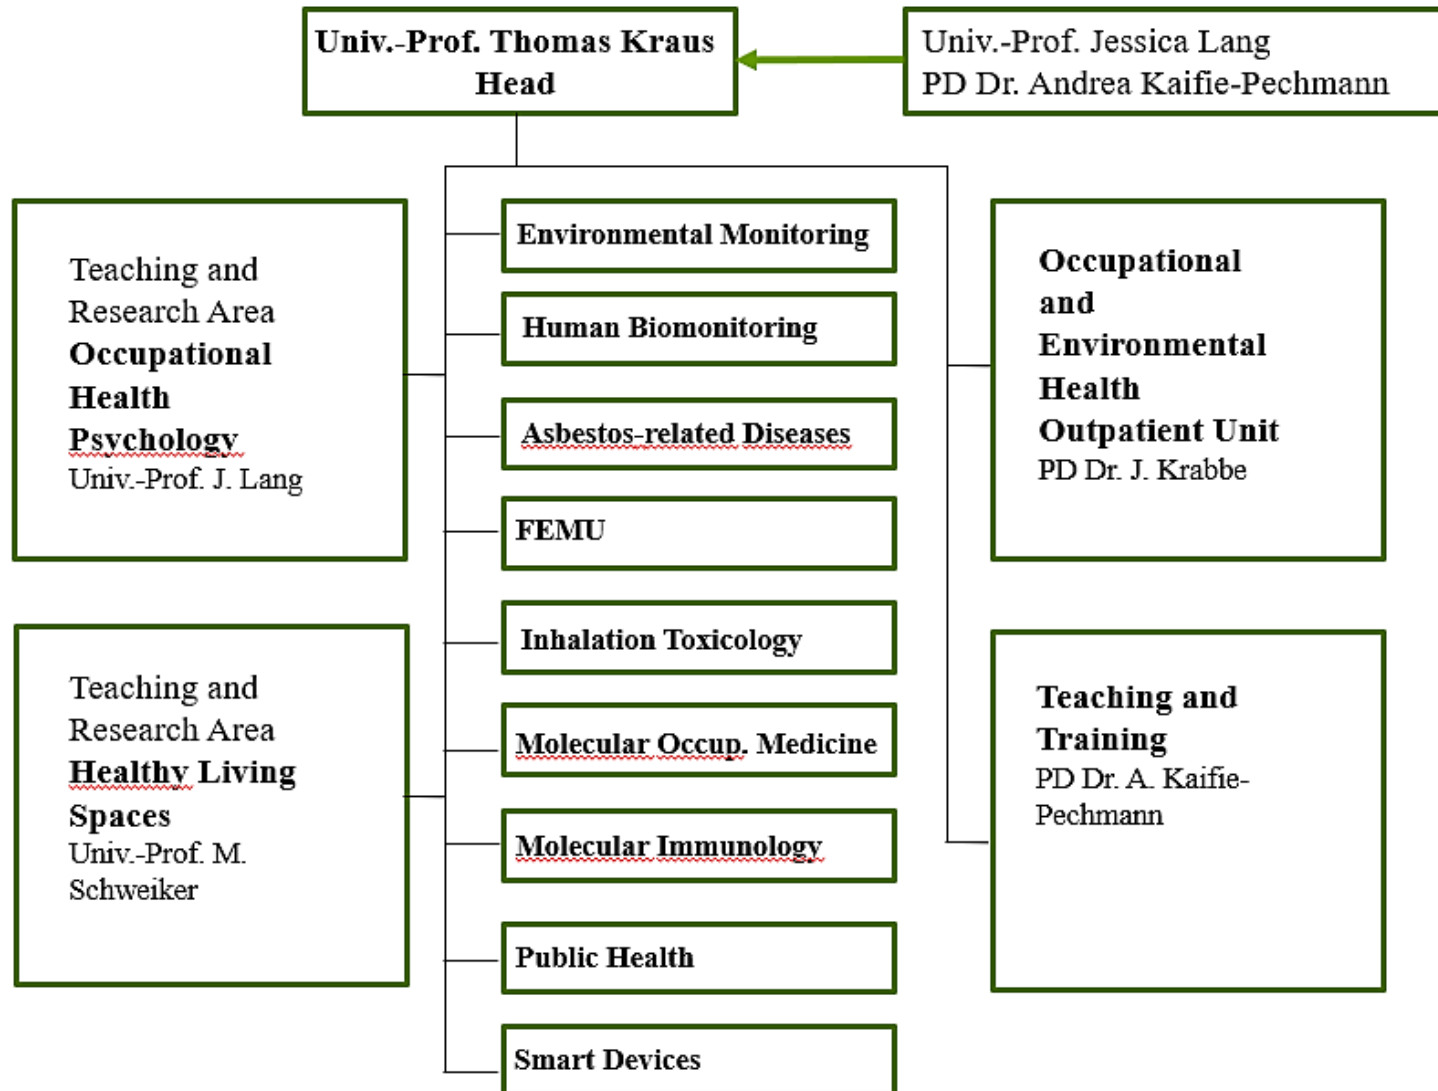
Univ.-Prof. Thomas Kraus
Head

Univ.-Prof. Jessica Lang
PD Dr. Andrea Kaifie-Pechmann

Teaching and Research Area
**Occupational Health Psychology**
Univ.-Prof. J. Lang

Teaching and Research Area
**Healthy Living Spaces**
Univ.-Prof. M. Schweiker

Environmental Monitoring

Human Biomonitoring

Asbestos-related Diseases

FEMU

Inhalation Toxicology

Molecular Occup. Medicine

Molecular Immunology

Public Health

Smart Devices

**Occupational and Environmental Health Outpatient Unit**
PD Dr. J. Krabbe

**Teaching and Training**
PD Dr. A. Kaifie-Pechmann